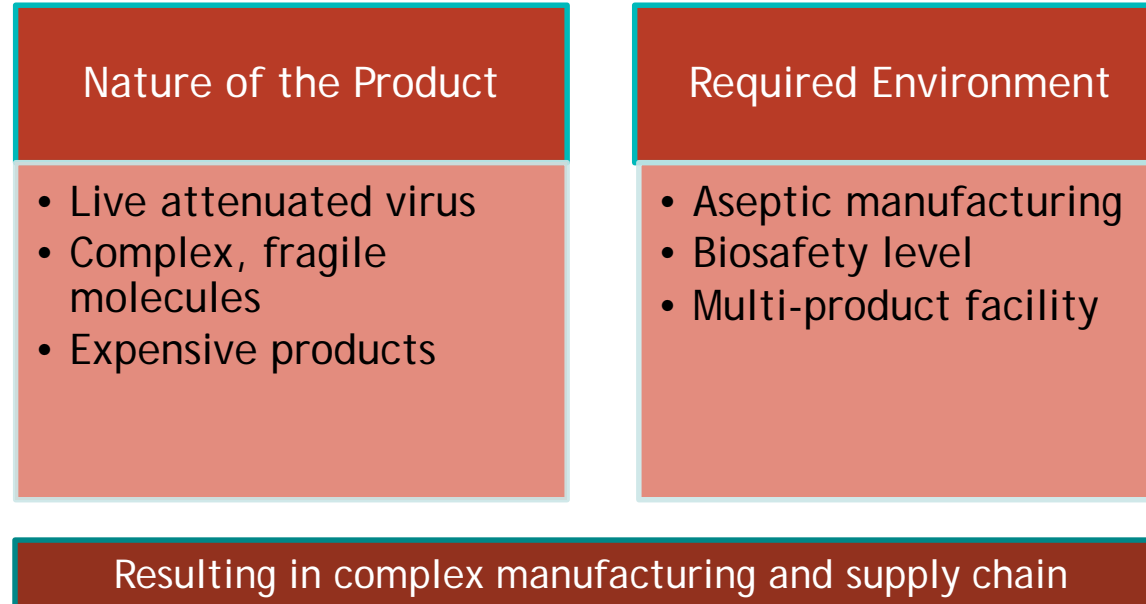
Nature of the Product

- Live attenuated virus
- Complex, fragile molecules
- Expensive products

Required Environment

- Aseptic manufacturing
- Biosafety level
- Multi-product facility

Resulting in complex manufacturing and supply chain